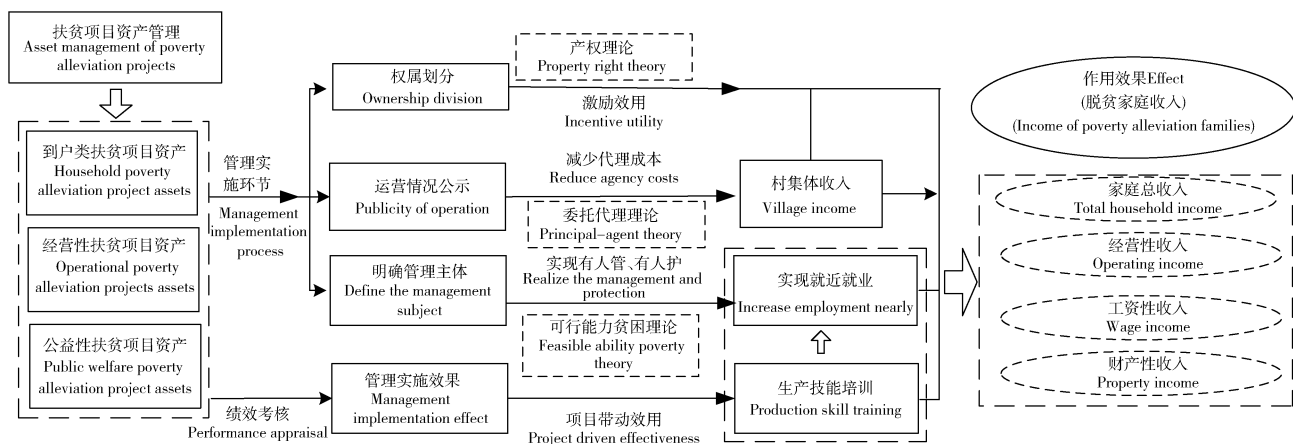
扶贫项目资产管理
Asset management of poverty alleviation projects

到户类扶贫项目资产
Household poverty alleviation project assets

经营性扶贫项目资产
Operational poverty alleviation projects assets

公益性扶贫项目资产
Public welfare poverty alleviation project assets

管理实施环节
Management implementation process

绩效考核
Performance appraisal

产权理论
Property right theory

权属划分
Ownership division

激励效用
Incentive utility

减少代理成本
Reduce agency costs

运营情况公示
Publicity of operation

委托代理理论
Principal-agent theory

村集体收入
Village income

明确管理主体
Define the management subject

实现有人管、有人护
Realize the management and protection

实现就近就业
Increase employment nearly

可行能力贫困理论
Feasible ability poverty theory

管理实施效果
Management implementation effect

项目带动效用
Project driven effectiveness

生产技能培训
Production skill training

作用效果Effect
(脱贫家庭收入)
(Income of poverty alleviation families)

家庭总收入
Total household income

经营性收入
Operating income

工资性收入
Wage income

财产性收入
Property income